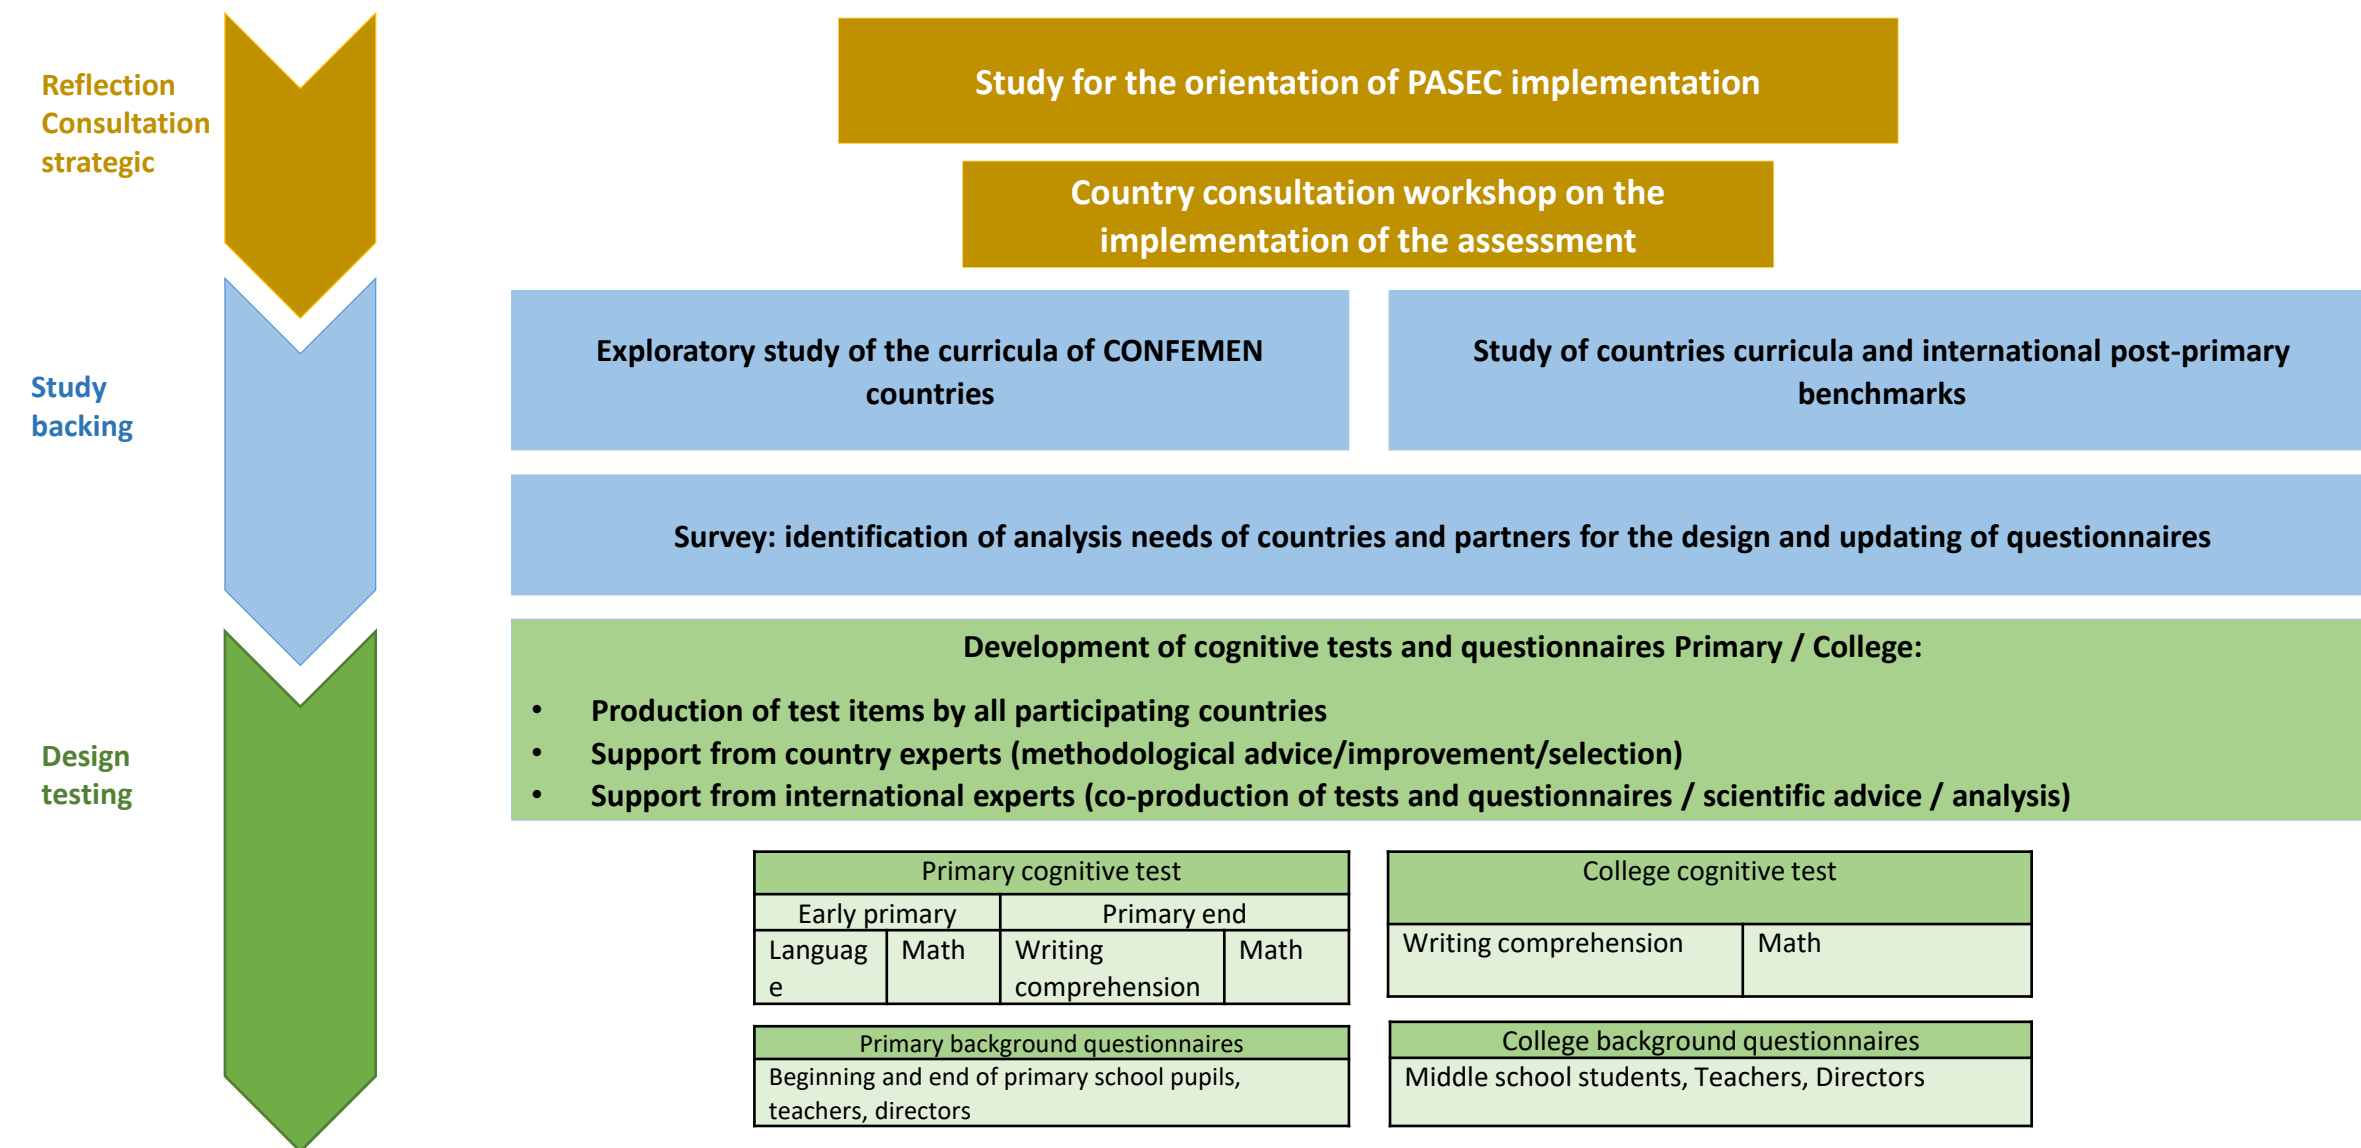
Reflection Consultation strategic

Study for the orientation of PASEC implementation

Country consultation workshop on the implementation of the assessment

Study backing

Exploratory study of the curricula of CONFEMEN countries

Study of countries curricula and international post-primary benchmarks

Survey: identification of analysis needs of countries and partners for the design and updating of questionnaires

Design testing

Development of cognitive tests and questionnaires Primary / College:

- Production of test items by all participating countries
- Support from country experts (methodological advice/improvement/selection)
- Support from international experts (co-production of tests and questionnaires / scientific advice / analysis)

| Primary cognitive test | | | |
|---|---|---|---|
| Early primary | | Primary end | |
| Languag e | Math | Writing comprehension | Math |

| College cognitive test | |
|---|---|
| Writing comprehension | Math |

| Primary background questionnaires |
|---|
| Beginning and end of primary school pupils, teachers, directors |

| College background questionnaires |
|---|
| Middle school students, Teachers, Directors |